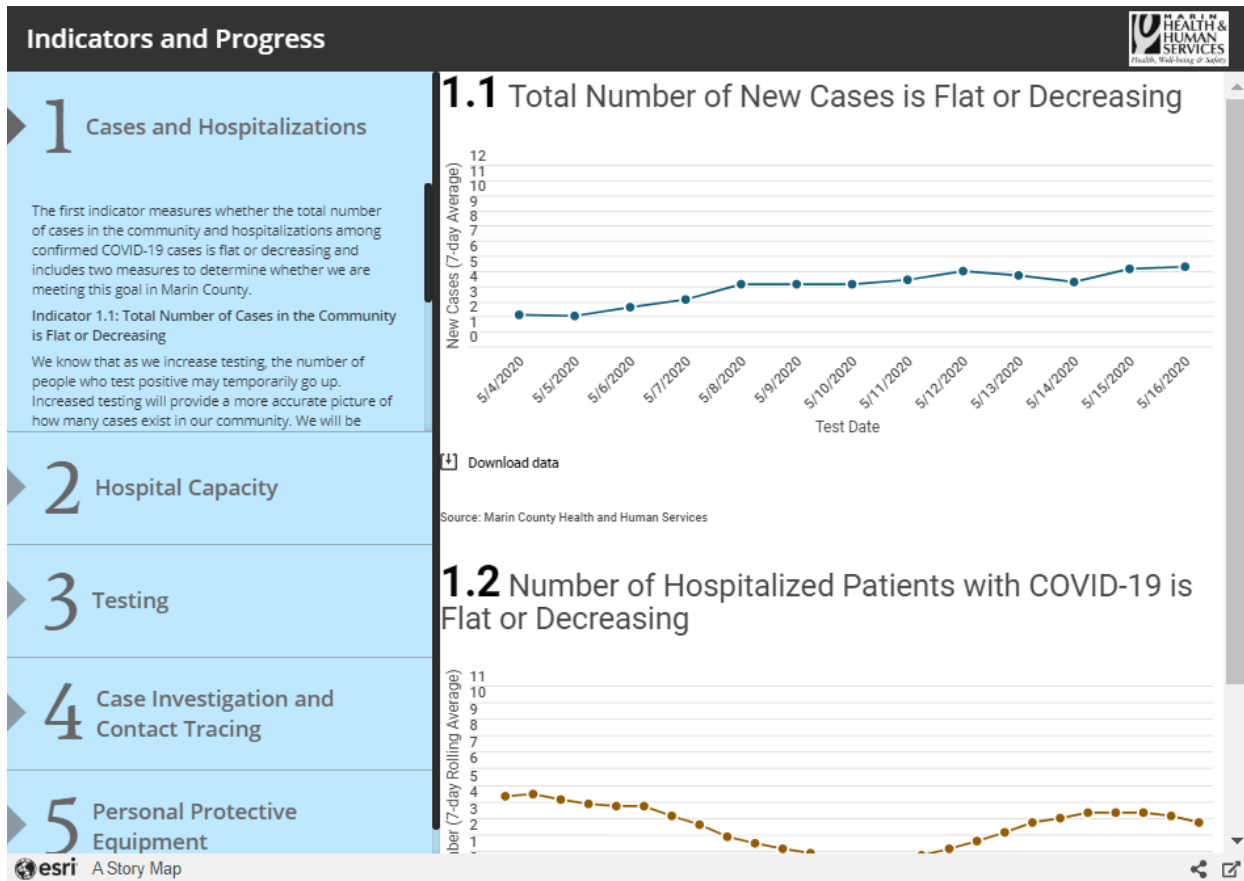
Indicators and Progress

MARIN HEALTH & HUMAN SERVICES Health, Well-being & Safety

1 Cases and Hospitalizations

The first indicator measures whether the total number of cases in the community and hospitalizations among confirmed COVID-19 cases is flat or decreasing and includes two measures to determine whether we are meeting this goal in Marin County.

Indicator 1.1: Total Number of Cases in the Community is Flat or Decreasing

We know that as we increase testing, the number of people who test positive may temporarily go up. Increased testing will provide a more accurate picture of how many cases exist in our community. We will be

2 Hospital Capacity

3 Testing

4 Case Investigation and Contact Tracing

5 Personal Protective Equipment

1.1 Total Number of New Cases is Flat or Decreasing

New Cases (7-day Average)

12 11 10 9 8 7 6 5 4 3 2 1 0

5/4/2020 5/5/2020 5/6/2020 5/7/2020 5/8/2020 5/9/2020 5/10/2020 5/11/2020 5/12/2020 5/13/2020 5/14/2020 5/15/2020 5/16/2020

Test Date

Download data

Source: Marin County Health and Human Services

1.2 Number of Hospitalized Patients with COVID-19 is Flat or Decreasing

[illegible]ber (7-day Rolling Average)

11 10 9 8 7 6 5 4 3 2 1

esri A Story Map